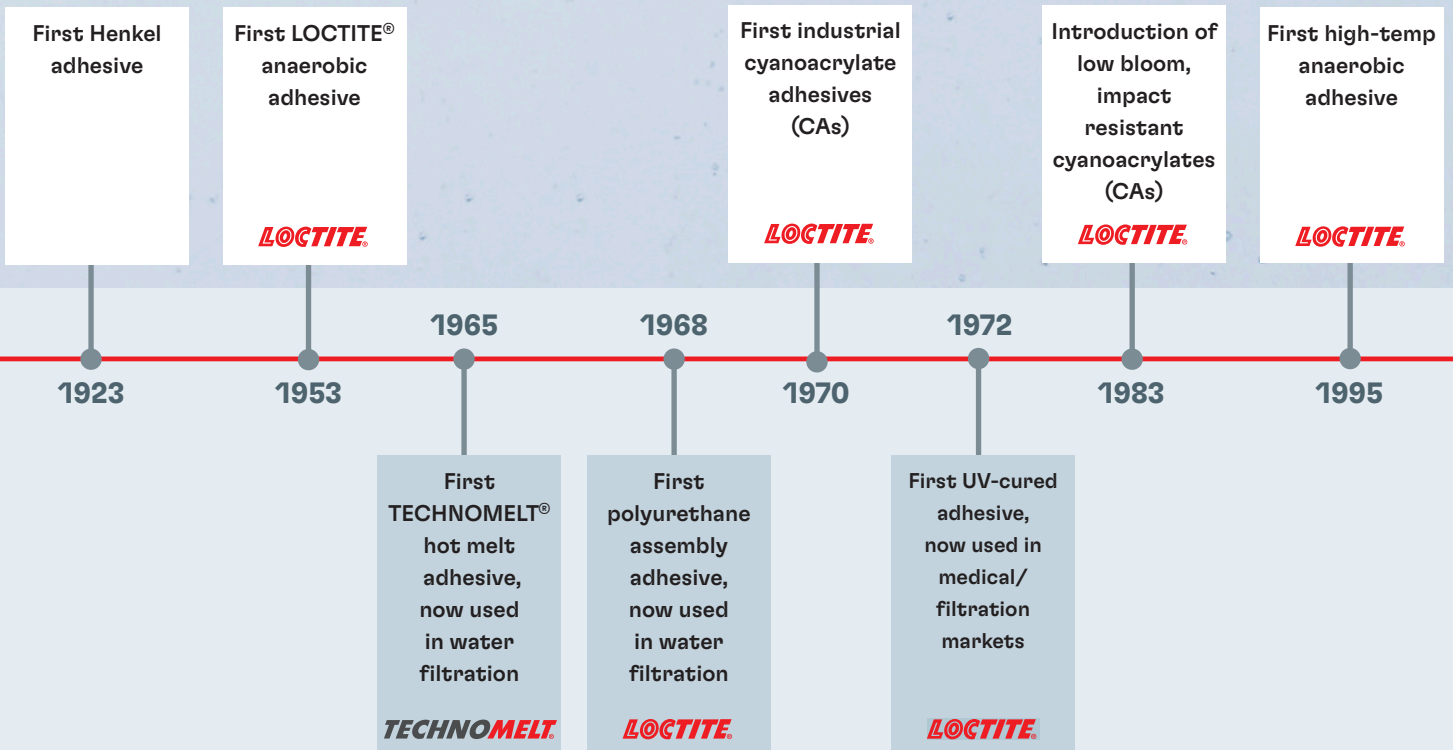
First Henkel adhesive

First LOCTITE® anaerobic adhesive

LOCTITE®

First industrial cyanoacrylate adhesives (CAs)

LOCTITE®

Introduction of low bloom, impact resistant cyanoacrylates (CAs)

LOCTITE®

First high-temp anaerobic adhesive

LOCTITE®

1965

1968

1972

1923

1953

1970

1983

1995

First TECHNOMELT® hot melt adhesive, now used in water filtration

TECHNOMELT®

First polyurethane assembly adhesive, now used in water filtration

LOCTITE®

First UV-cured adhesive, now used in medical/ filtration markets

LOCTITE®